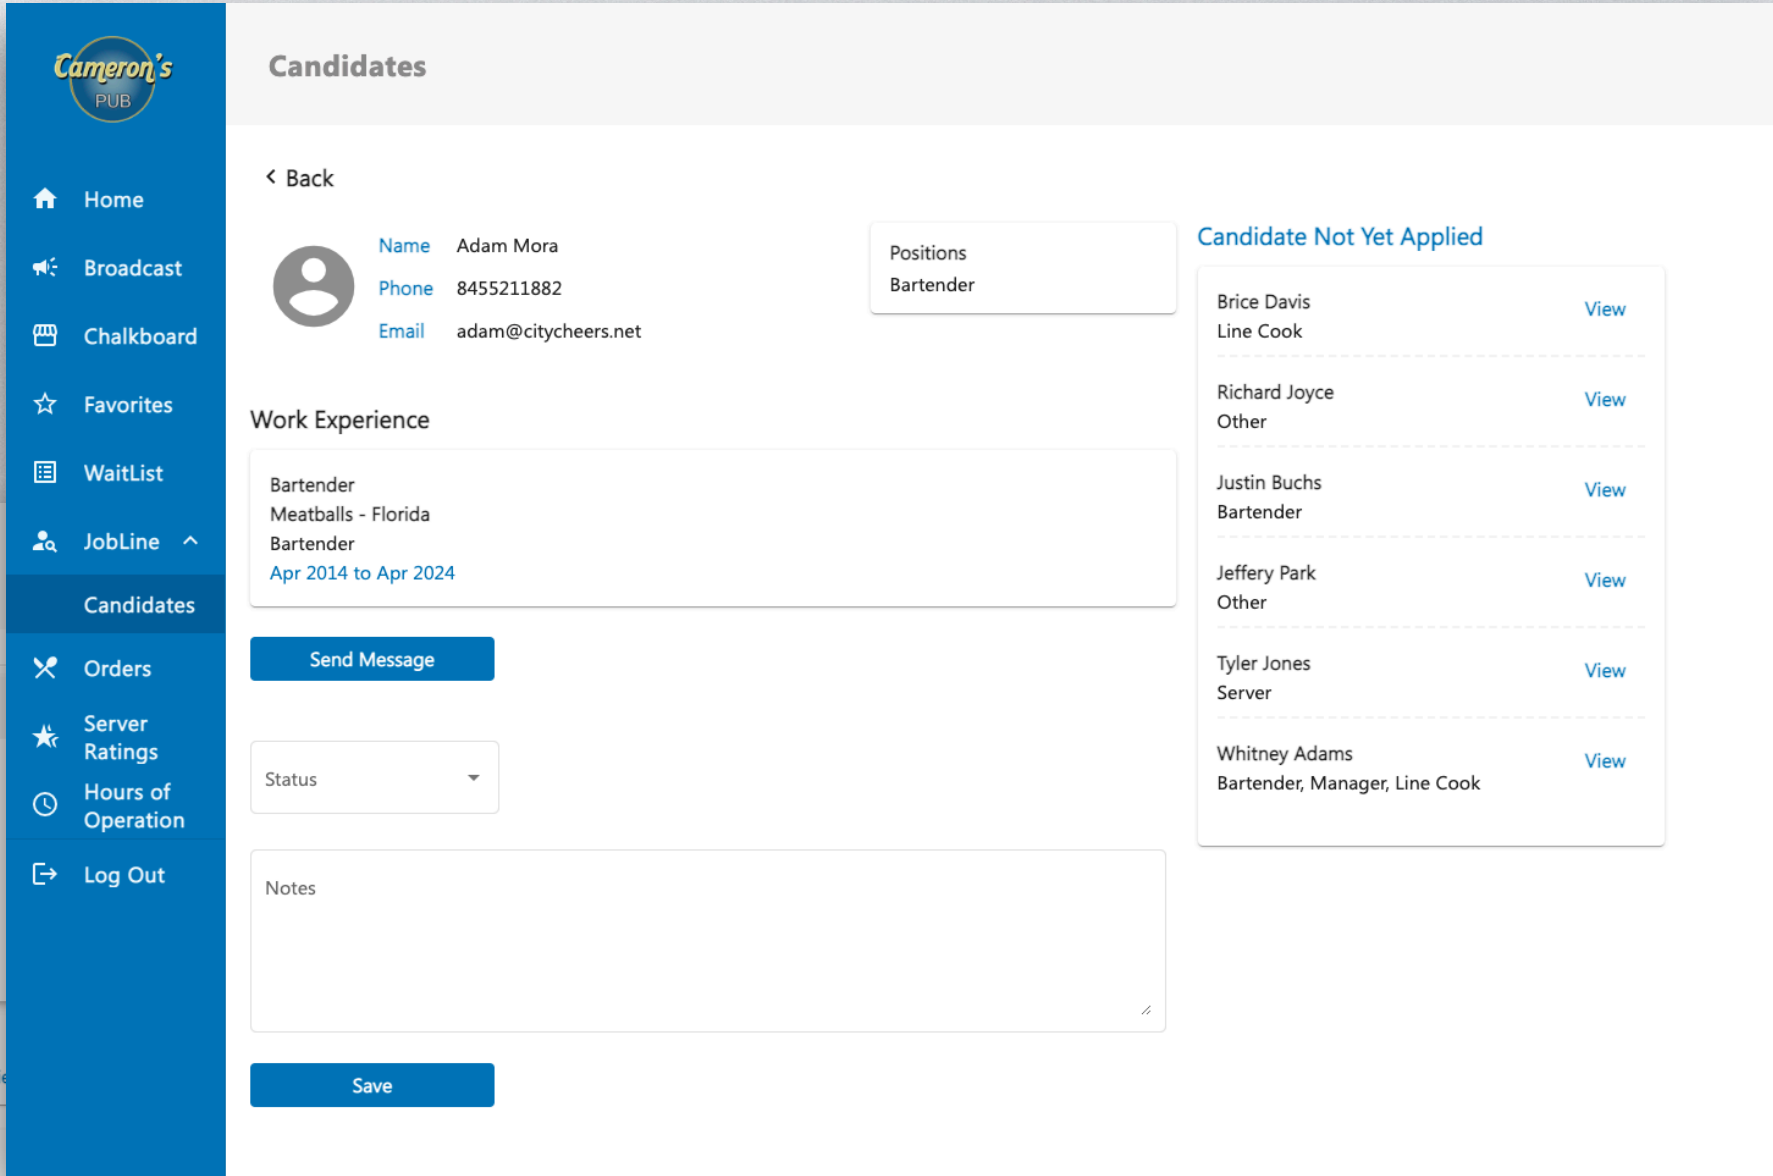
Cameron's PUB

Home
Broadcast
Chalkboard
Favorites
WaitList
JobLine
Candidates
Orders
Server Ratings
Hours of Operation
Log Out

Candidates

Back

Name Adam Mora
Phone 8455211882
Email adam@citycheers.net

Positions
Bartender

Candidate Not Yet Applied

Brice Davis
Line Cook
View

Richard Joyce
Other
View

Justin Buchs
Bartender
View

Jeffery Park
Other
View

Tyler Jones
Server
View

Whitney Adams
Bartender, Manager, Line Cook
View

Work Experience

Bartender
Meatballs - Florida
Bartender
Apr 2014 to Apr 2024

Send Message

Status

Notes

Save